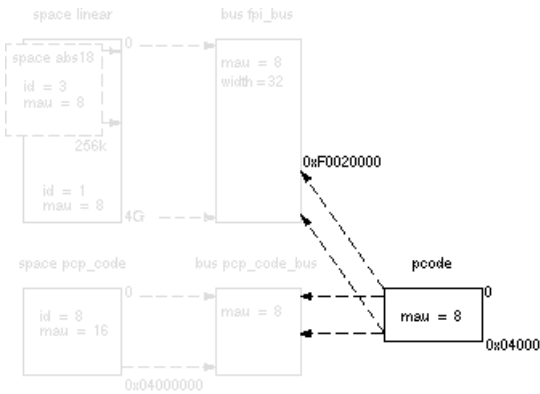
space linear

space abs18

id = 3
mau = 8

0

256k

id = 1
mau = 8

4G

bus fpi_bus

mau = 8
width = 32

0xF0020000

space pcp_code

id = 8
mau = 16

0

0x04000000

bus pcp_code_bus

mau = 8

pcode

mau = 8

0

0x04000